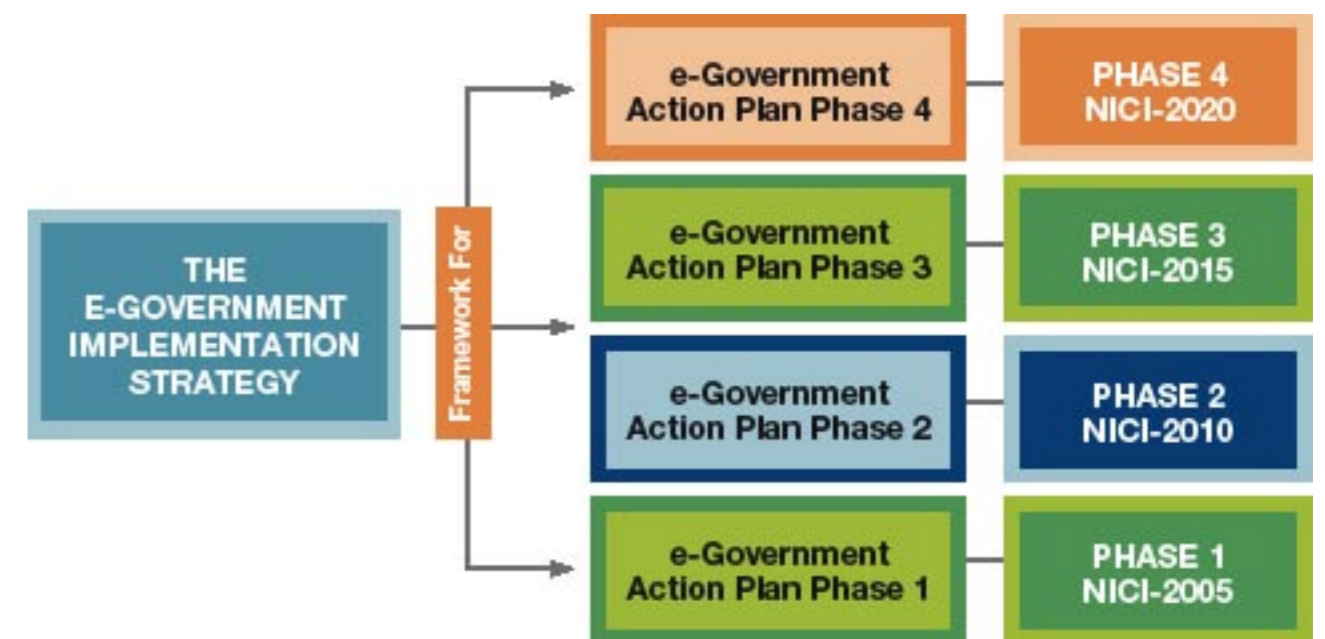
THE E-GOVERNMENT IMPLEMENTATION STRATEGY

Framework For

e-Government Action Plan Phase 4

PHASE 4 NICI-2020

e-Government Action Plan Phase 3

PHASE 3 NICI-2015

e-Government Action Plan Phase 2

PHASE 2 NICI-2010

e-Government Action Plan Phase 1

PHASE 1 NICI-2005